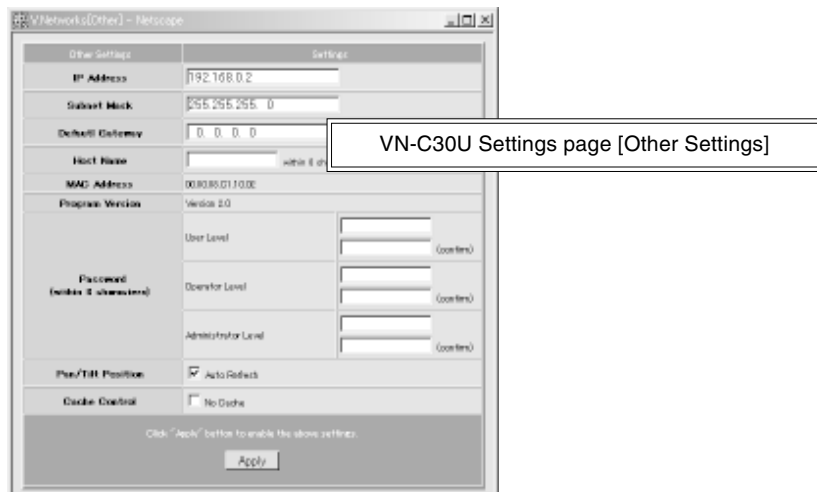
VNetworks[Other] - Netscape

| Other Settings | Settings |
|---|---|
| IP Address | 192.168.0.2 |
| Subnet Mask | 255.255.255. 0 |
| Default Gateway | 0. 0. 0. 0 |
| Host Name | within 8 ch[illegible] |
| MAC Address | 00.80.88.01.10.0E |
| Program Version | Version 2.0 |
| Password (within 8 characters) | User Level (confirm) Operator Level (confirm) Administrator Level (confirm) |
| Pan/Tilt Position | Auto Refresh |
| Cache Control | No Cache |

Click "Apply" button to enable the above settings.

Apply

VN-C30U Settings page [Other Settings]